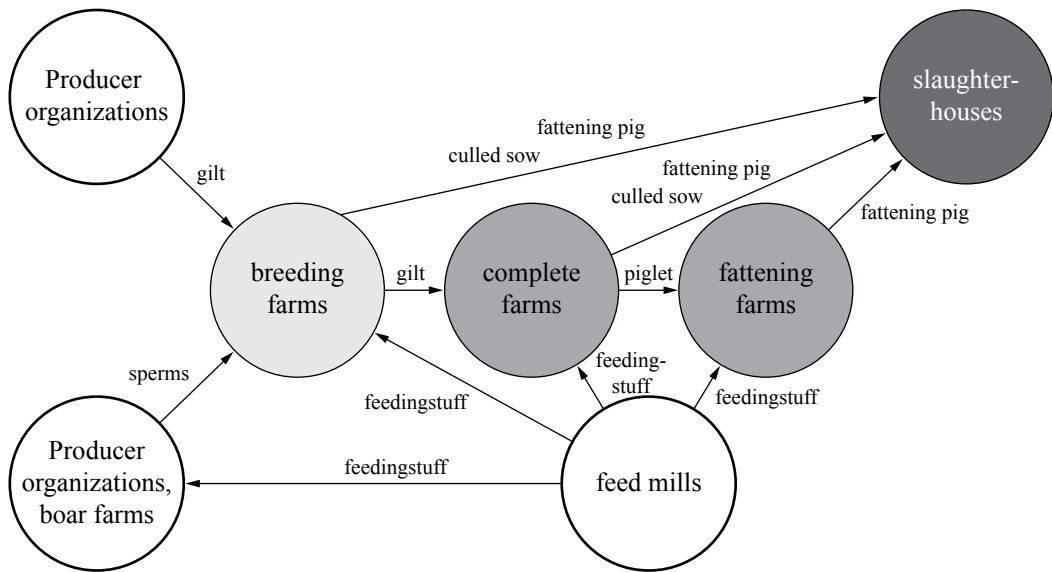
Producer organizations

slaughter-houses

fattening pig

culled sow

fattening pig

culled sow

gilt

fattening pig

breeding farms

gilt

complete farms

piglet

fattening farms

sperms

feeding-stuff

feedingstuff

feedingstuff

feedingstuff

Producer organizations, boar farms

feed mills